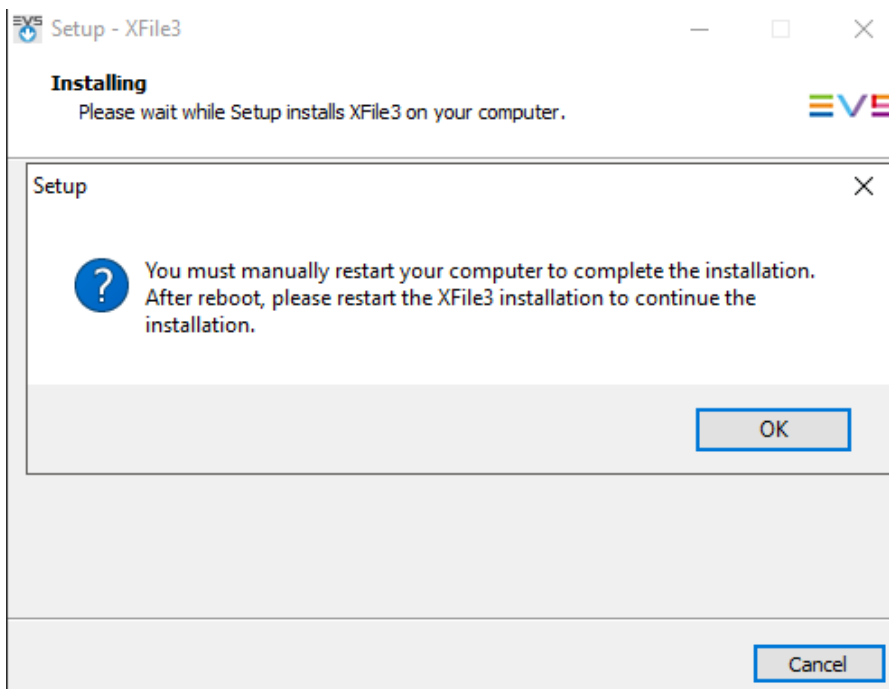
Setup - XFile3

Installing
Please wait while Setup installs XFile3 on your computer.

EVS

Setup

You must manually restart your computer to complete the installation. After reboot, please restart the XFile3 installation to continue the installation.

OK

Cancel